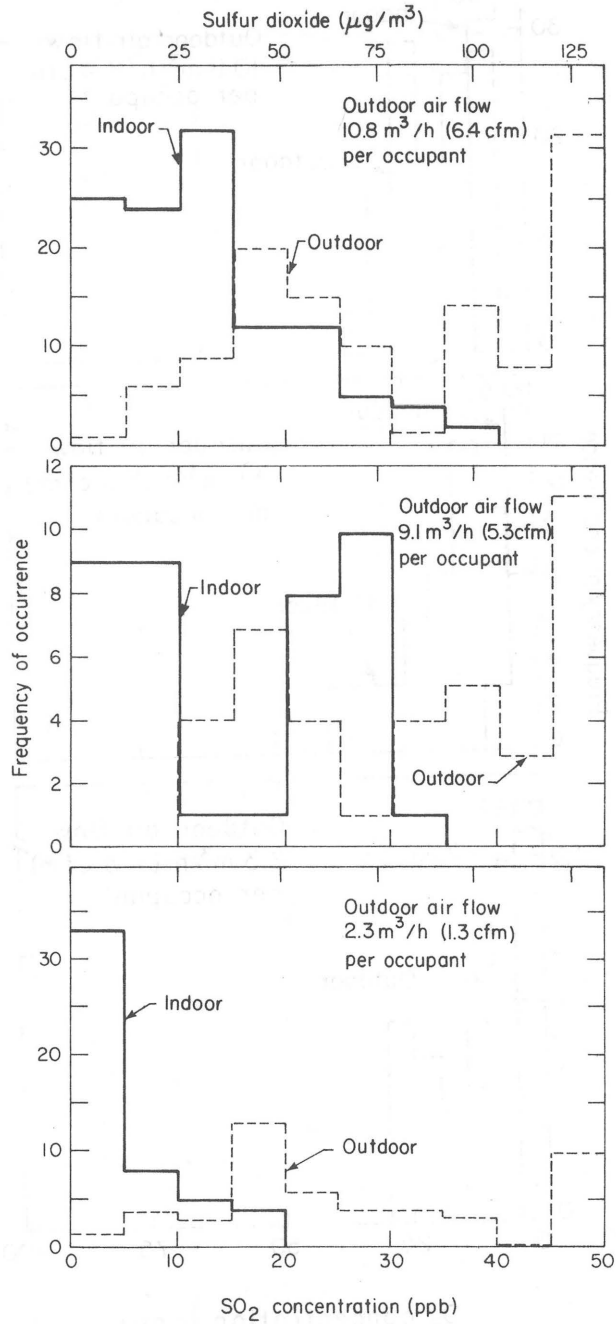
Sulfur dioxide ($\mu g/m^3$)

0 25 50 75 100 125

Outdoor air flow $10.8\ m^3/h$ (6.4 cfm) per occupant

Indoor

Outdoor

30
20
10
0

12
10
8
6
4
2
0

Outdoor air flow $9.1\ m^3/h$ (5.3cfm) per occupant

Indoor

Outdoor

Frequency of occurrence

Outdoor air flow $2.3\ m^3/h$ (1.3 cfm) per occupant

Indoor

Outdoor

30
20
10
0

0 10 20 30 40 50

$SO_2$ concentration (ppb)